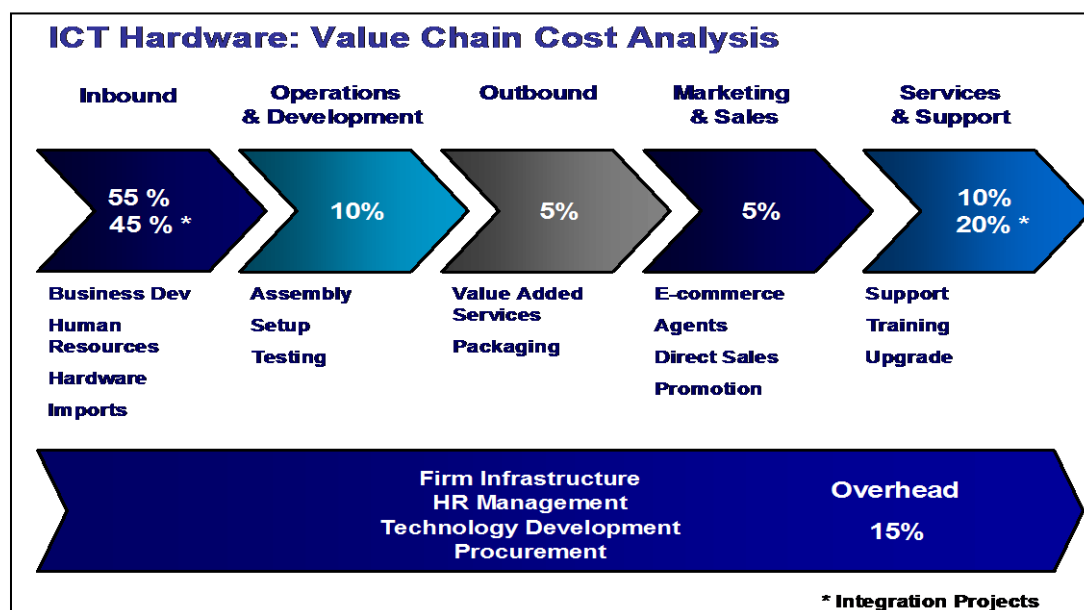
ICT Hardware: Value Chain Cost Analysis

Inbound

Operations & Development

Outbound

Marketing & Sales

Services & Support

55 %
45 % *

10%

5%

5%

10%
20% *

Business Dev
Human Resources
Hardware
Imports

Assembly
Setup
Testing

Value Added Services
Packaging

E-commerce
Agents
Direct Sales
Promotion

Support
Training
Upgrade

Firm Infrastructure
HR Management
Technology Development
Procurement

Overhead
15%

* Integration Projects